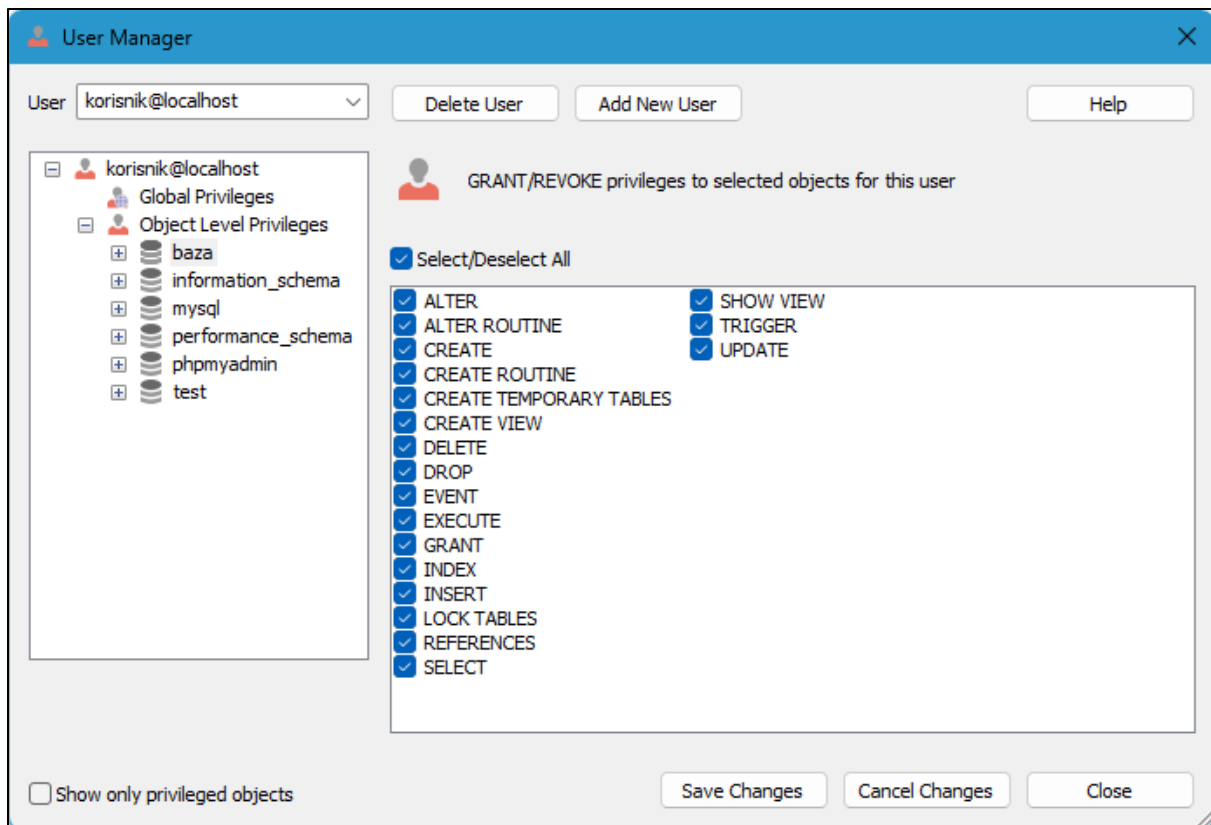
User Manager

User korisnik@localhost

Delete User

Add New User

Help

korisnik@localhost
Global Privileges
Object Level Privileges
baza
information_schema
mysql
performance_schema
phpmyadmin
test

GRANT/REVOKE privileges to selected objects for this user

Select/Deselect All

ALTER
ALTER ROUTINE
CREATE
CREATE ROUTINE
CREATE TEMPORARY TABLES
CREATE VIEW
DELETE
DROP
EVENT
EXECUTE
GRANT
INDEX
INSERT
LOCK TABLES
REFERENCES
SELECT

SHOW VIEW
TRIGGER
UPDATE

Show only privileged objects

Save Changes

Cancel Changes

Close